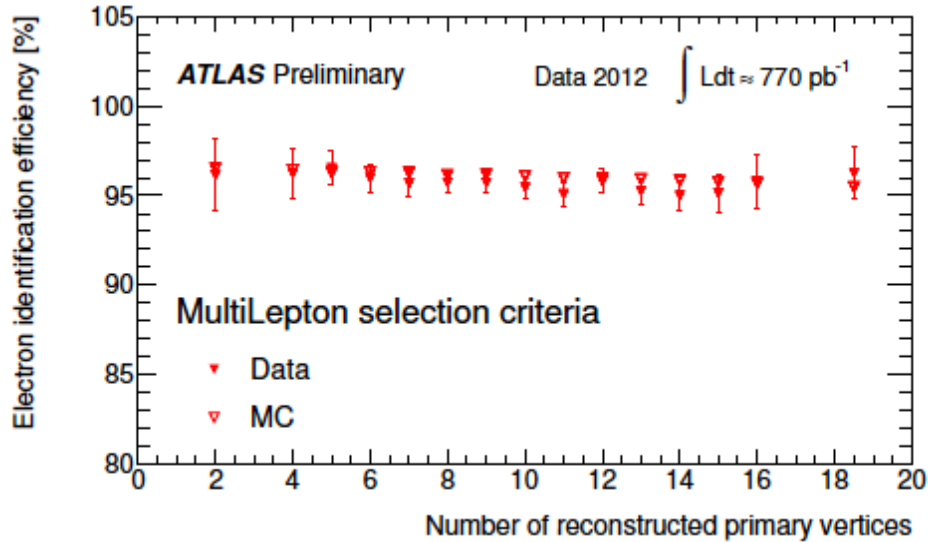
ATLAS Preliminary

Data 2012 $\int Ldt \approx 770\ pb^{-1}$

MultiLepton selection criteria

Data

MC

Electron identification efficiency [%]

105

100

95

90

85

80

0 2 4 6 8 10 12 14 16 18 20

Number of reconstructed primary vertices